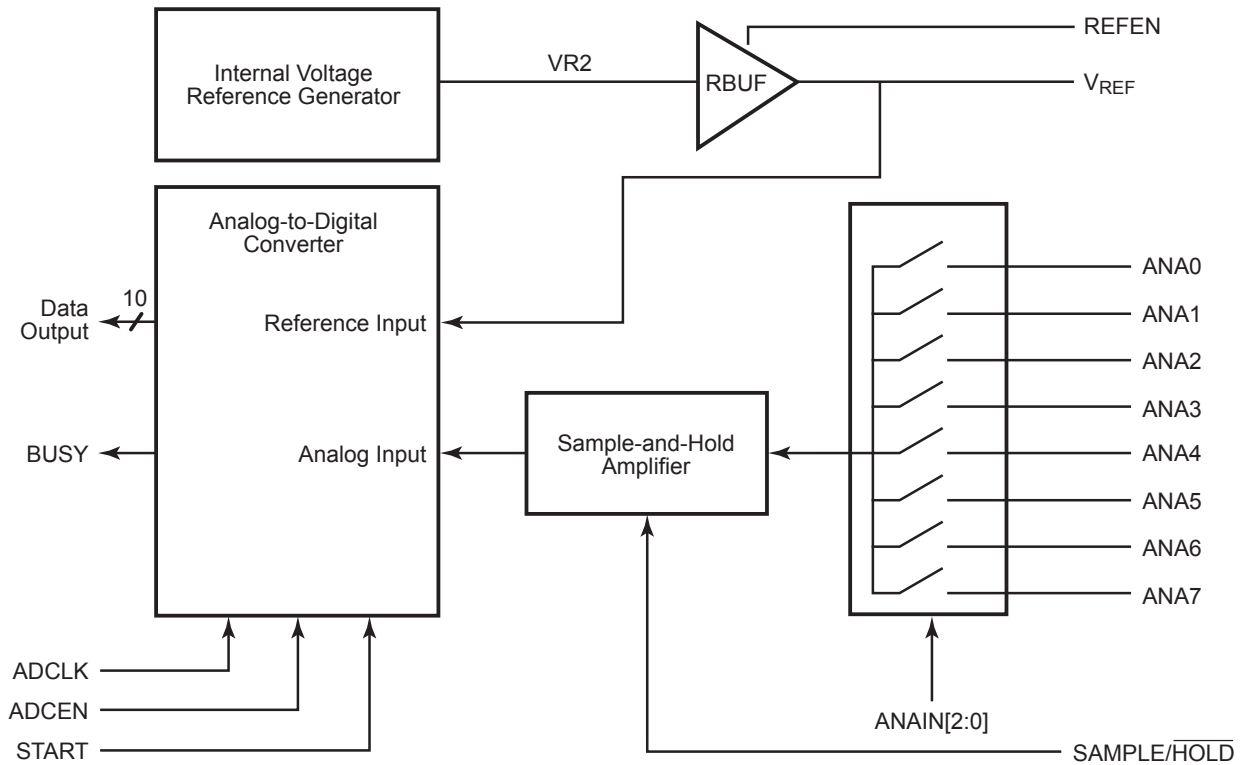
Internal Voltage Reference Generator

VR2

RBUF

REFEN

$V_{REF}$

Analog-to-Digital Converter

Data Output

10

Reference Input

BUSY

Analog Input

Sample-and-Hold Amplifier

ANA0
ANA1
ANA2
ANA3
ANA4
ANA5
ANA6
ANA7

ADCLK

ADCEN

START

ANAIN[2:0]

SAMPLE/$\overline{HOLD}$